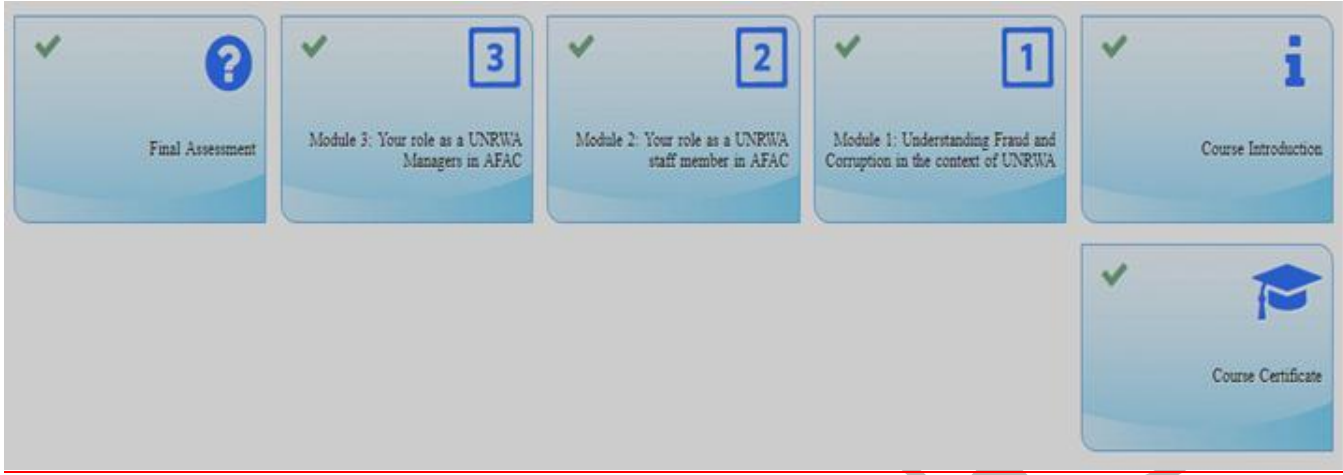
?

Final Assessment

3

Module 3: Your role as a UNRWA Managers in AFAC

2

Module 2: Your role as a UNRWA staff member in AFAC

1

Module 1: Understanding Fraud and Corruption in the context of UNRWA

i

Course Introduction

Course Certificate